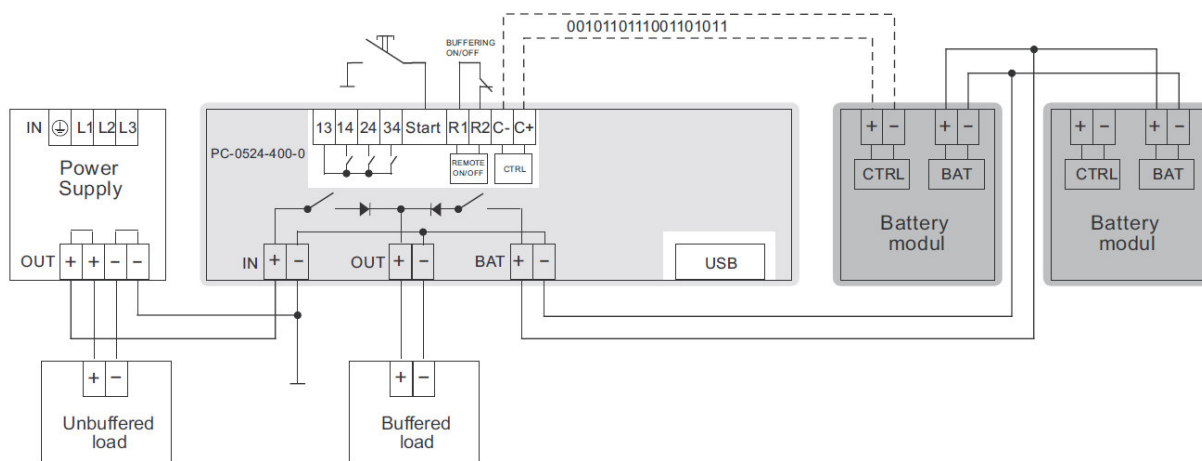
0010110111001101011

BUFFERING ON/OFF

IN L1 L2 L3

Power Supply

OUT + + − −

13 14 24 34 Start R1 R2 C- C+

PC-0524-400-0

REMOTE ON/OFF

CTRL

IN + −

OUT + −

BAT + −

USB

+ − + −
CTRL BAT
Battery modul

+ − + −
CTRL BAT
Battery modul

+ −
Unbuffered load

+ −
Buffered load